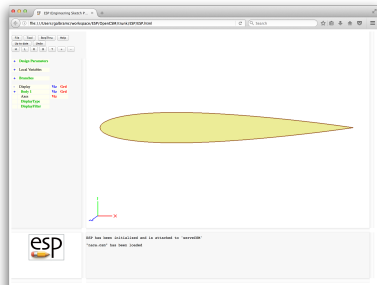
ESP (Engineering Sketch P... ×

file:///Users/jfdannen/workspace/ESP/OpenCSM/trunk/ESP/ESP.html

Search

File Tool StepThru Help

Up to date

+ Design Parameters

+ Local Variables

+ Branches

Display Viz Grd

Body 1 Viz Grd

Axes Viz

DisplayType

DisplayFilter

esp

ESP has been initialized and is attached to 'serveCSM'

'naca.csm' has been loaded